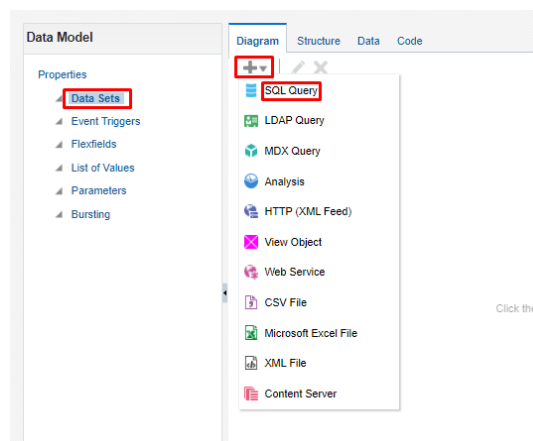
Data Model

Properties
Data Sets
Event Triggers
Flexfields
List of Values
Parameters
Bursting

Diagram Structure Data Code

SQL Query
LDAP Query
MDX Query
Analysis
HTTP (XML Feed)
View Object
Web Service
CSV File
Microsoft Excel File
XML File
Content Server

Click th